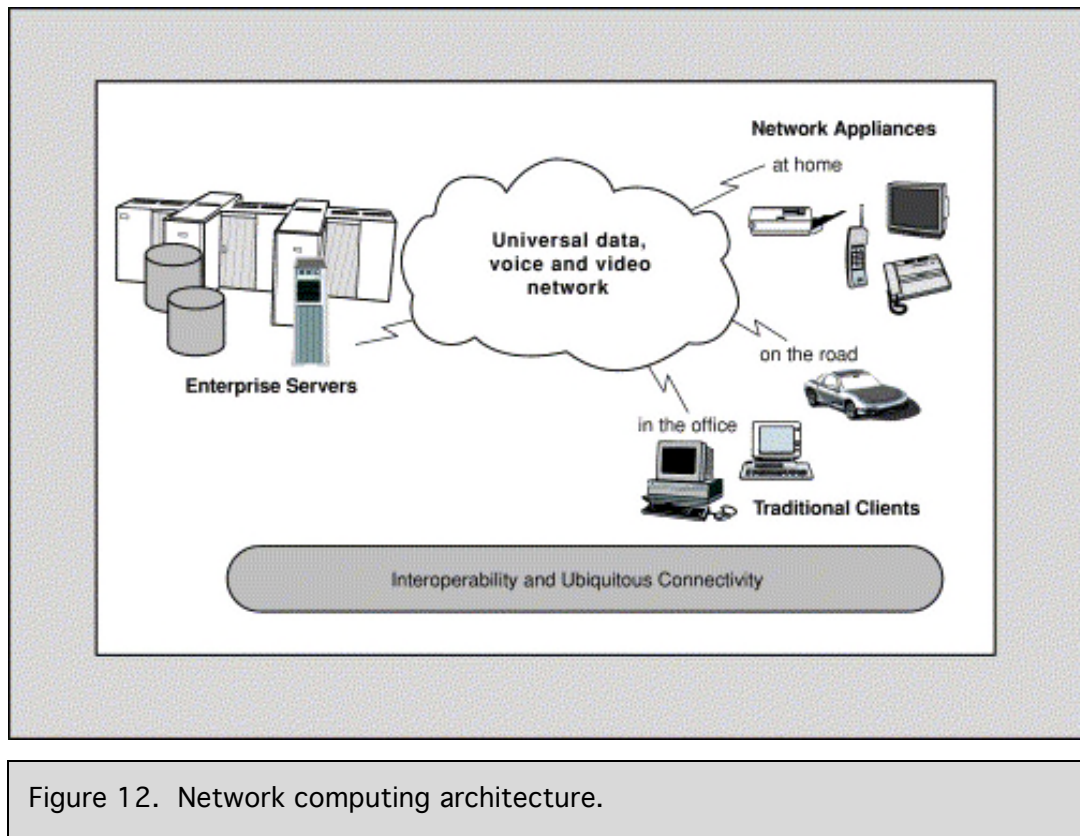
Network Appliances

at home

Universal data, voice and video network

Enterprise Servers

on the road

in the office

Traditional Clients

Interoperability and Ubiquitous Connectivity

Figure 12. Network computing architecture.